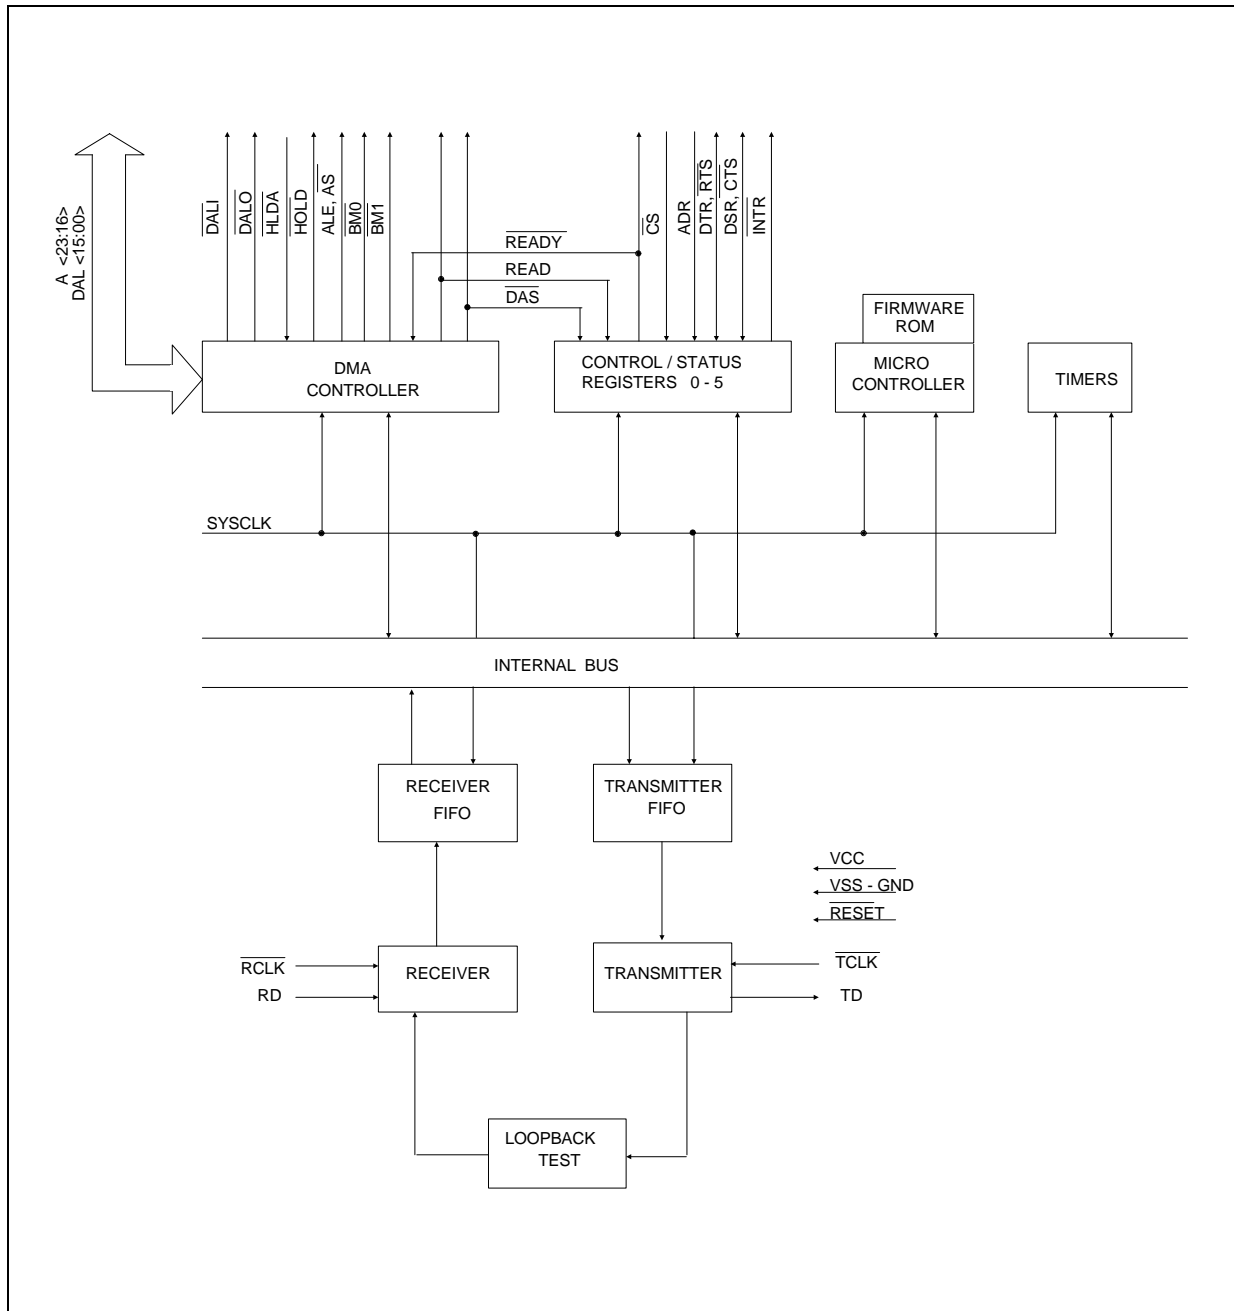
A <23:16>
DAL <15:00>

$\overline{DALI}$
$\overline{DALO}$
HLDA
$\overline{HOLD}$
ALE, $\overline{AS}$
$\overline{BM0}$
$\overline{BM1}$

$\overline{READY}$
READ
$\overline{DAS}$

$\overline{CS}$
ADR
DTR, $\overline{RTS}$
DSR, CTS
$\overline{INTR}$

FIRMWARE ROM

DMA CONTROLLER

CONTROL / STATUS REGISTERS 0 - 5

MICRO CONTROLLER

TIMERS

SYSCLK

INTERNAL BUS

RECEIVER FIFO

TRANSMITTER FIFO

VCC
VSS - GND
$\overline{RESET}$

$\overline{RCLK}$
RD

RECEIVER

TRANSMITTER

$\overline{TCLK}$
TD

LOOPBACK TEST